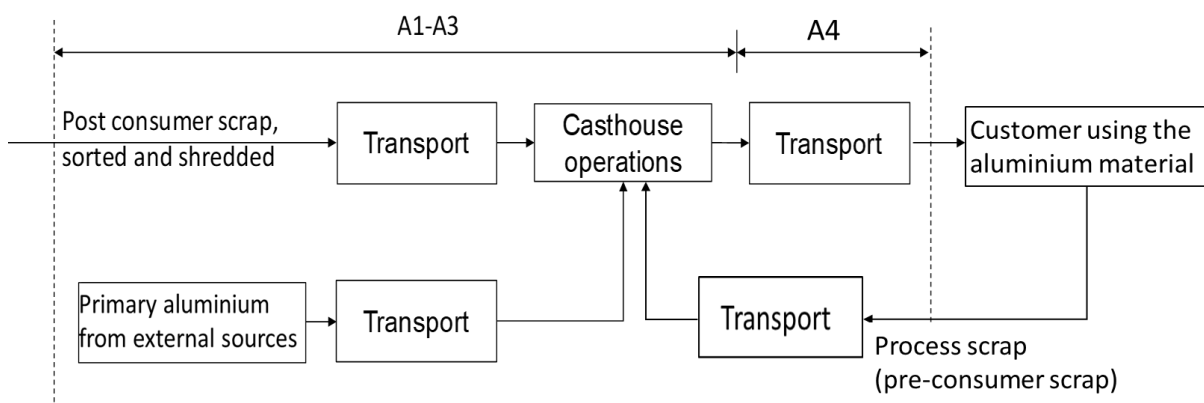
A1-A3

A4

Post consumer scrap, sorted and shredded

Transport

Casthouse operations

Transport

Customer using the aluminium material

Primary aluminium from external sources

Transport

Transport

Process scrap (pre-consumer scrap)